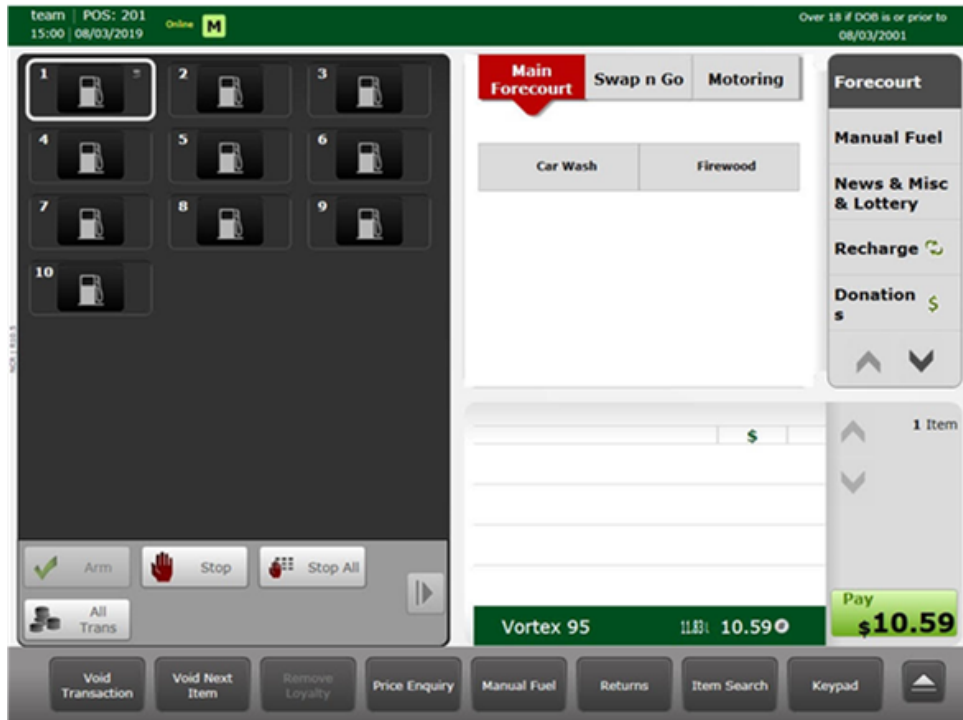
team | POS: 201
15:00 | 08/03/2019
Online M

Over 18 if DOB is or prior to 08/03/2001

1
2
3
4
5
6
7
8
9
10

Main Forecourt
Swap n Go
Motoring

Car Wash
Firewood

Forecourt
Manual Fuel
News & Misc & Lottery
Recharge
Donation s $

$

1 Item

Arm
Stop
Stop All
All Trans

Vortex 95
11.83L 10.59

Pay
$10.59

Void Transaction
Void Next Item
Remove Loyalty
Price Enquiry
Manual Fuel
Returns
Item Search
Keypad